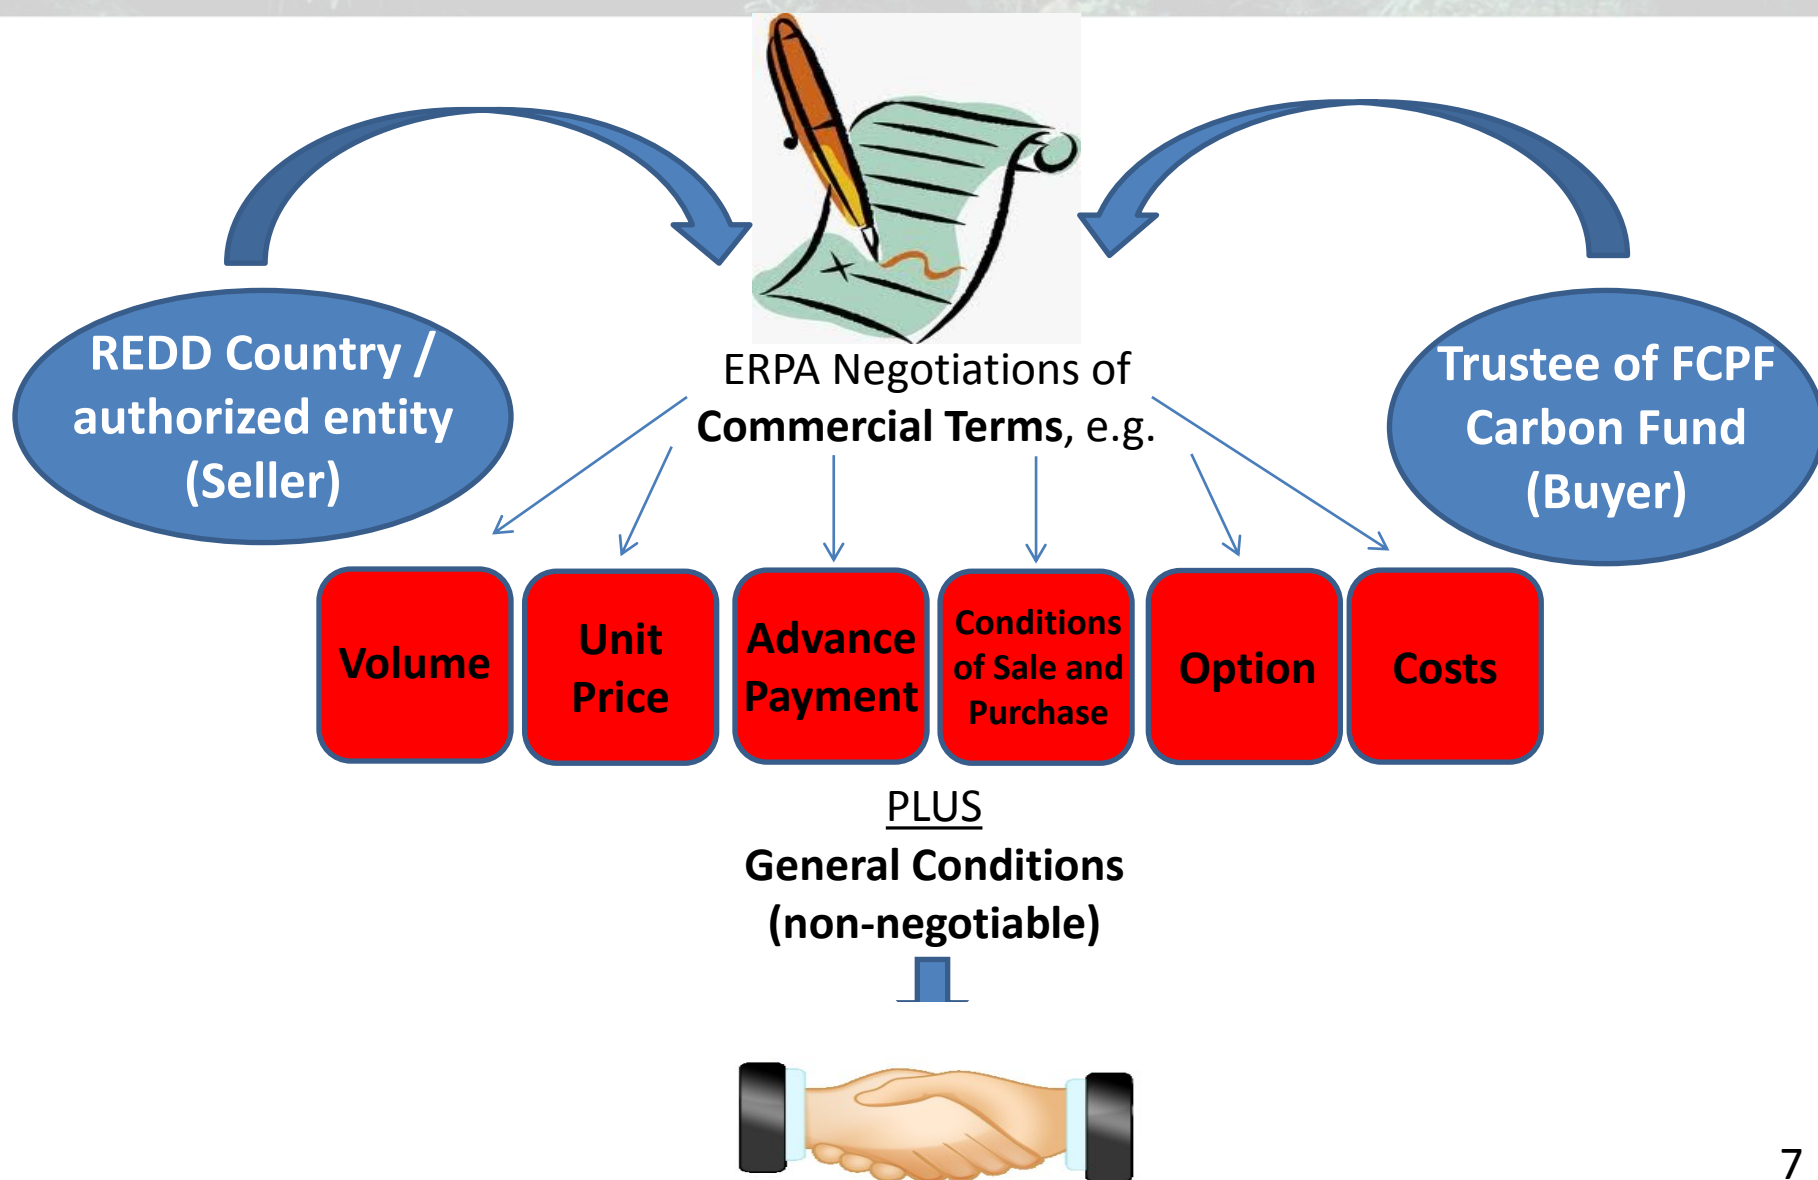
REDD Country / authorized entity (Seller)

ERPA Negotiations of **Commercial Terms**, e.g.

Trustee of FCPF Carbon Fund (Buyer)

Volume

Unit Price

Advance Payment

Conditions of Sale and Purchase

Option

Costs

PLUS

General Conditions (non-negotiable)

7